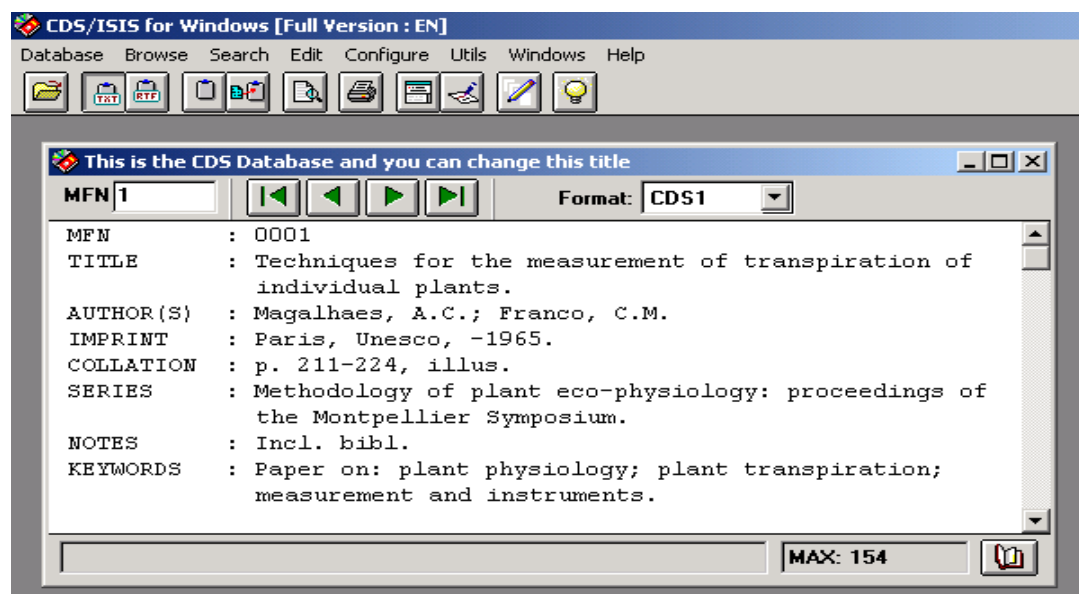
CDS/ISIS for Windows [Full Version : EN]

Database Browse Search Edit Configure Utils Windows Help

TXT RTF

This is the CDS Database and you can change this title

MFN 1

Format: CDS1

MFN : 0001
TITLE : Techniques for the measurement of transpiration of individual plants.
AUTHOR(S) : Magalhaes, A.C.; Franco, C.M.
IMPRINT : Paris, Unesco, -1965.
COLLATION : p. 211-224, illus.
SERIES : Methodology of plant eco-physiology: proceedings of the Montpellier Symposium.
NOTES : Incl. bibl.
KEYWORDS : Paper on: plant physiology; plant transpiration; measurement and instruments.

MAX: 154